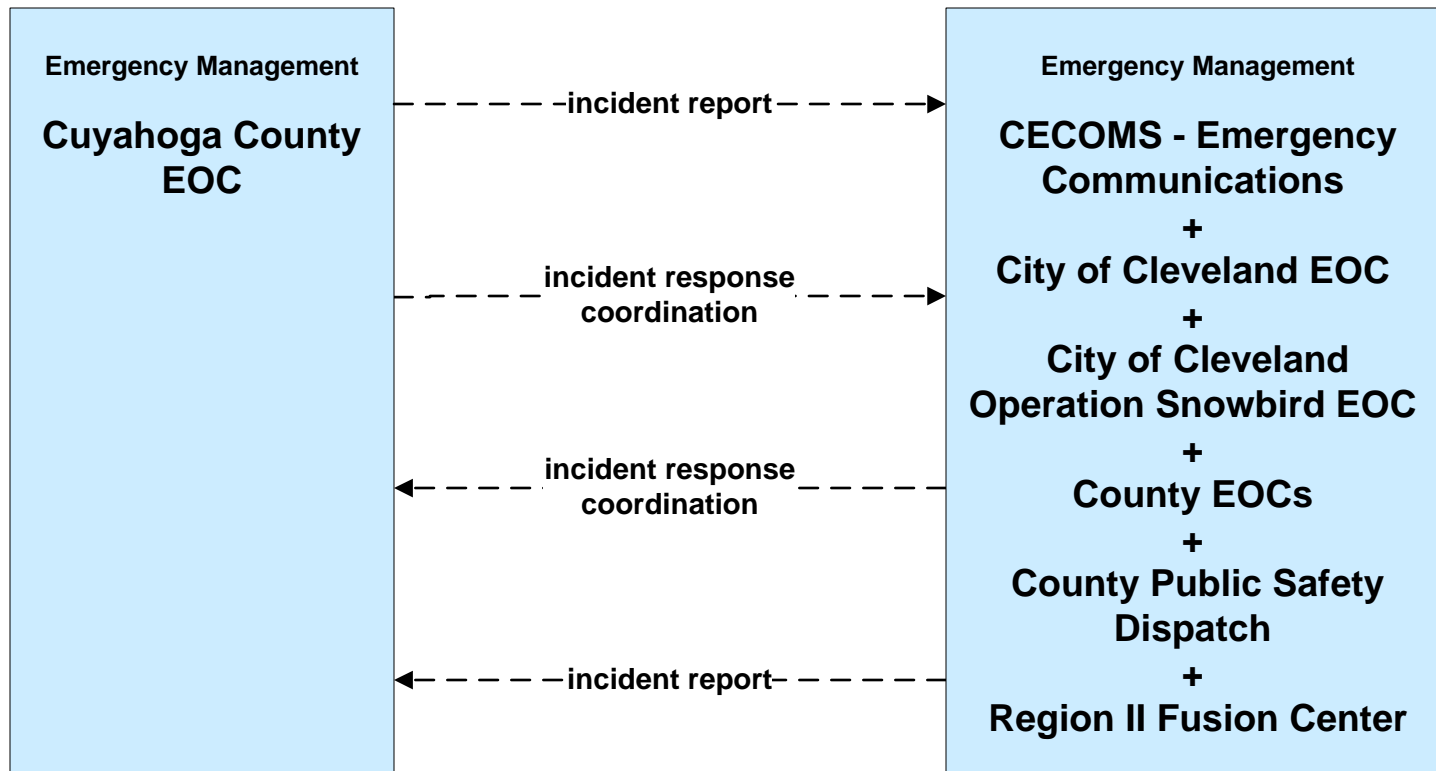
Emergency Management

Cuyahoga County EOC

incident report

incident response coordination

incident response coordination

incident report

Emergency Management

CECOMS - Emergency Communications
+
City of Cleveland EOC
+
City of Cleveland Operation Snowbird EOC
+
County EOCs
+
County Public Safety Dispatch
+
Region II Fusion Center